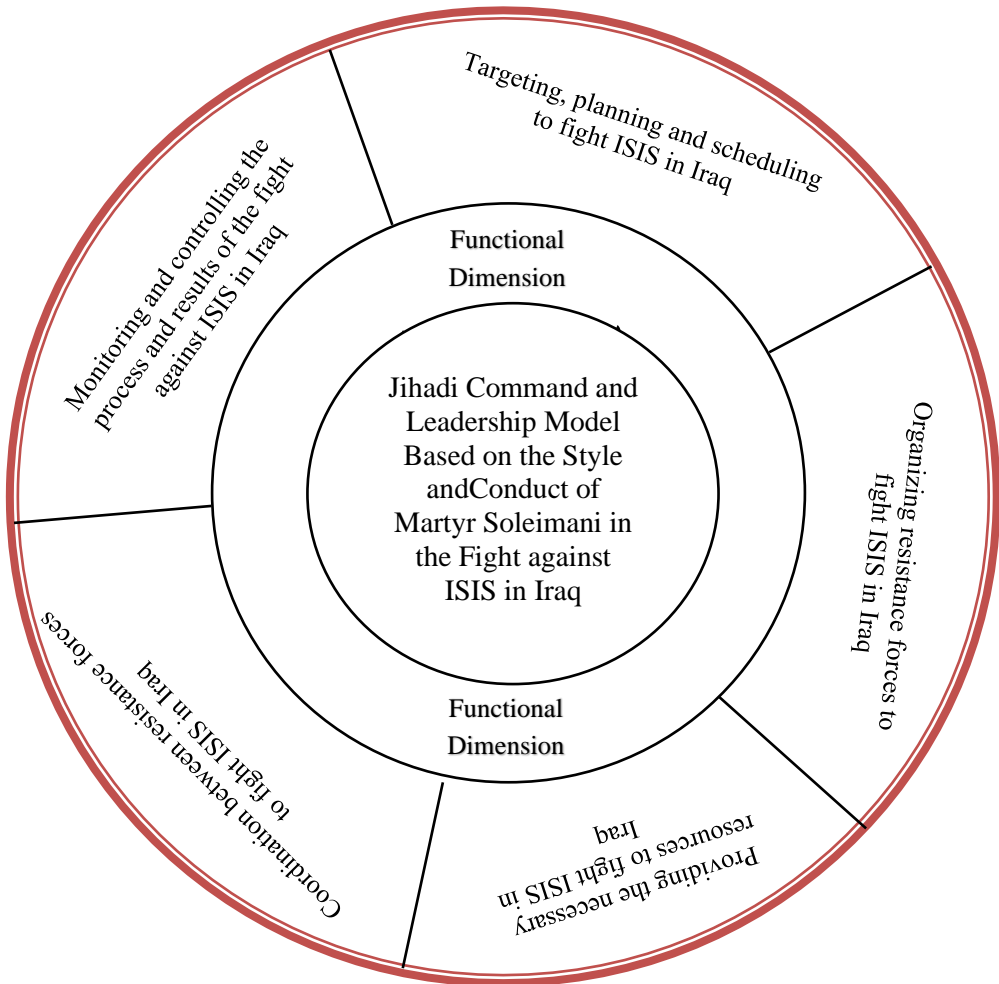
Jihadi Command and Leadership Model Based on the Style andConduct of Martyr Soleimani in the Fight against ISIS in Iraq

Functional Dimension

Functional Dimension

Targeting, planning and scheduling to fight ISIS in Iraq

Organizing resistance forces to fight ISIS in Iraq

Providing the necessary resources to fight ISIS in Iraq

Coordination between resistance forces to fight ISIS in Iraq

Monitoring and controlling the process and results of the fight against ISIS in Iraq